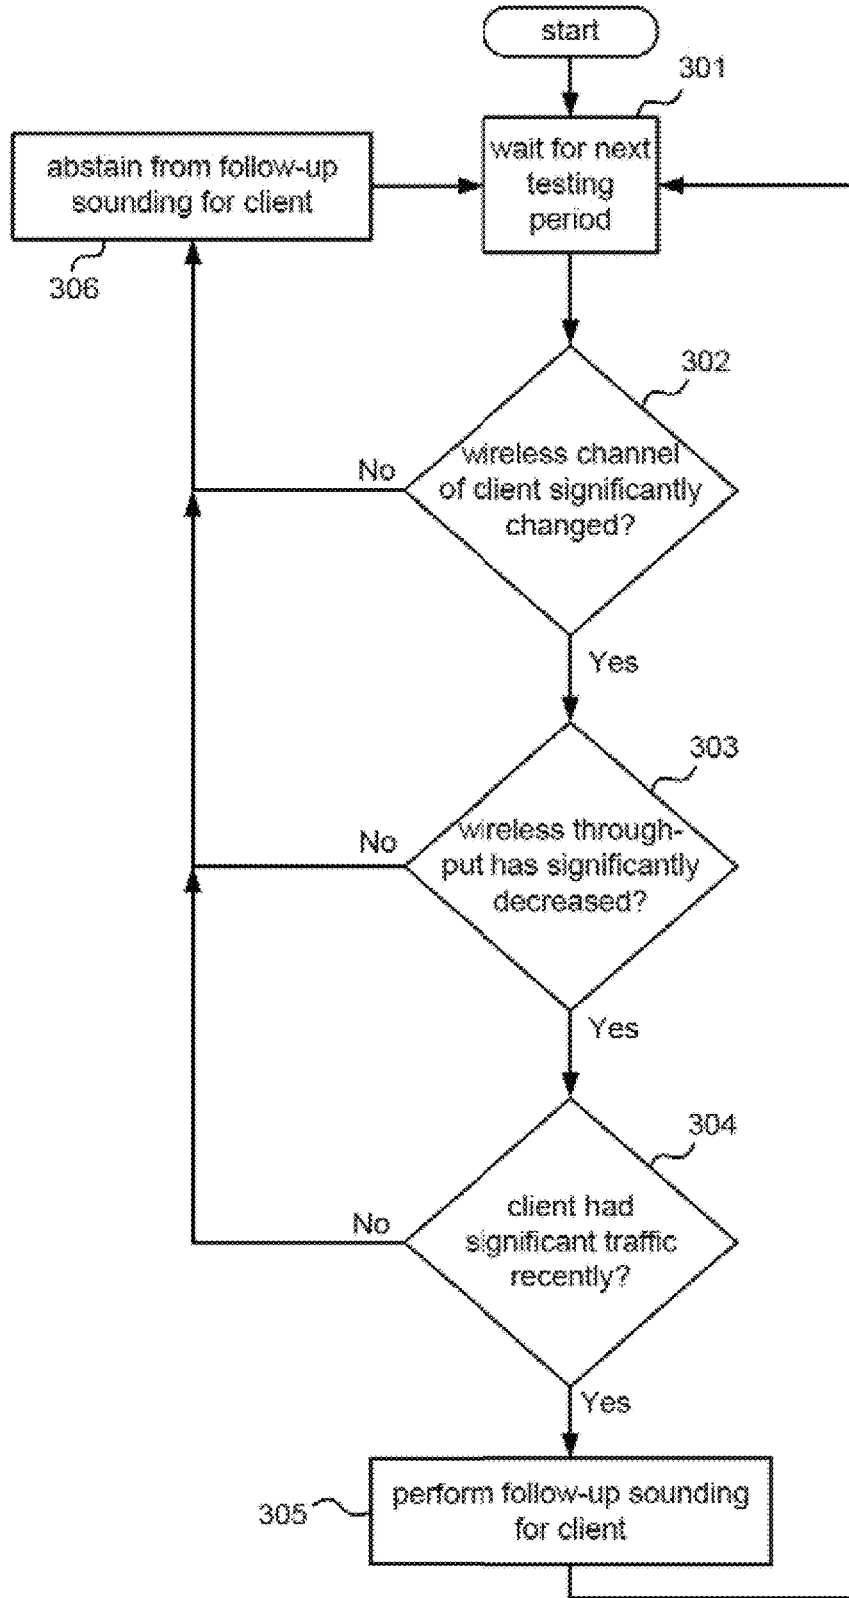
start

301

wait for next testing period

abstain from follow-up sounding for client

306

302

No

wireless channel of client significantly changed?

Yes

303

No

wireless through-put has significantly decreased?

Yes

304

No

client had significant traffic recently?

Yes

305

perform follow-up sounding for client